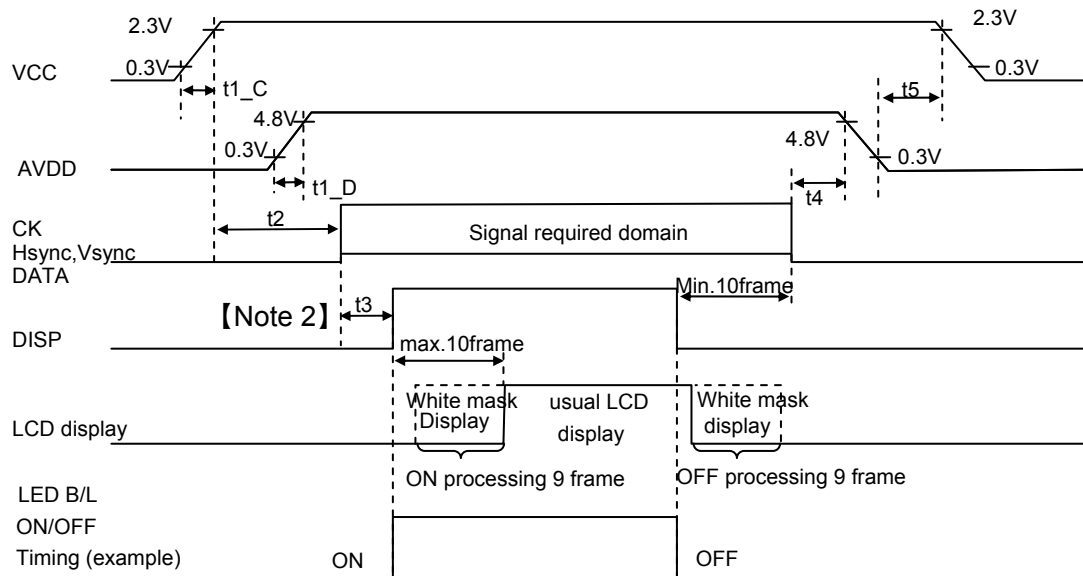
2.3V
2.3V
VCC
0.3V
t1_C
t5
0.3V
4.8V
4.8V
0.3V
AVDD
0.3V
t1_D
t4
CK
Hsync,Vsync
t2
Signal required domain
DATA
Min.10frame
【Note 2】
t3
DISP
max.10frame
White mask Display
usual LCD display
White mask display
LCD display
ON processing 9 frame
OFF processing 9 frame
LED B/L
ON/OFF
Timing (example)
ON
OFF